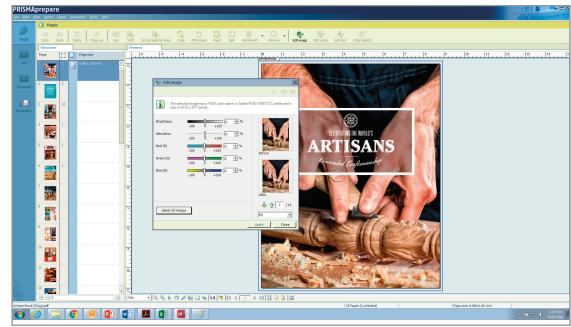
PRISMAprepare

Pages

Page

Pagesizes

Edit Image

Brightness

Saturation

Red (R)

Green (G)

Blue (B)

%

-100

+100

Before

After

Select all images

Apply

Close

CELEBRATING THE WORLD'S

ARTISANS

Exquisite Craftsmanship

Edit Image